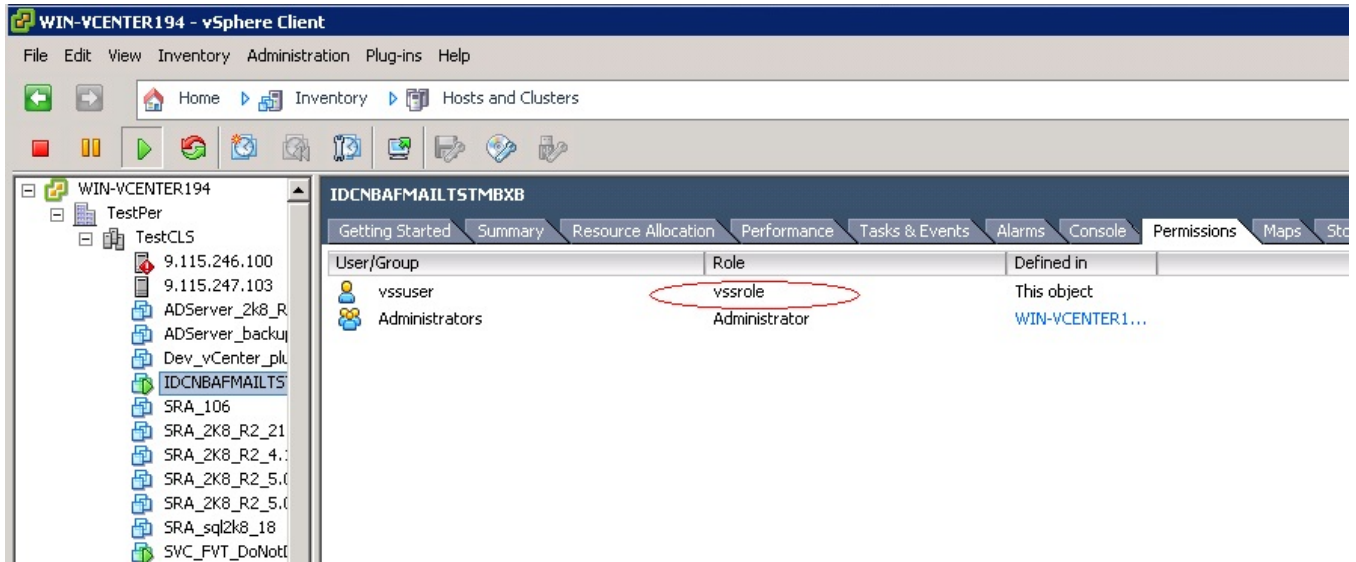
WIN-VCENTER194 - vSphere Client

File Edit View Inventory Administration Plug-ins Help

Home Inventory Hosts and Clusters

WIN-VCENTER194
TestPer
TestCLS
9.115.246.100
9.115.247.103
ADServer_2k8_R
ADServer_backu
Dev_vCenter_plu
IDCNBAFMAILTS
SRA_106
SRA_2K8_R2_21
SRA_2K8_R2_4.
SRA_2K8_R2_5.
SRA_2K8_R2_5.
SRA_sql2k8_18
SVC_FVT_DoNot

IDCNBAFMAILTSTMBXB

Getting Started | Summary | Resource Allocation | Performance | Tasks & Events | Alarms | Console | Permissions | Maps | Sto

| User/Group | Role | Defined in |
|---|---|---|
| vssuser | vssrole | This object |
| Administrators | Administrator | WIN-VCENTER1... |